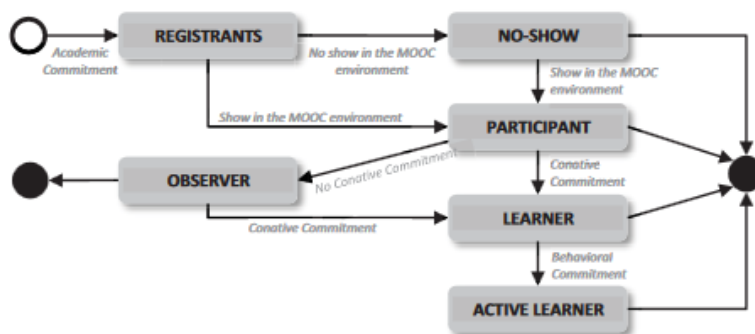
Academic Commitment

REGISTRANTS

No show in the MOOC environment

NO-SHOW

Show in the MOOC environment

Show in the MOOC environment

PARTICIPANT

No Conative Commitment

OBSERVER

Conative Commitment

Conative Commitment

LEARNER

Behavioral Commitment

ACTIVE LEARNER